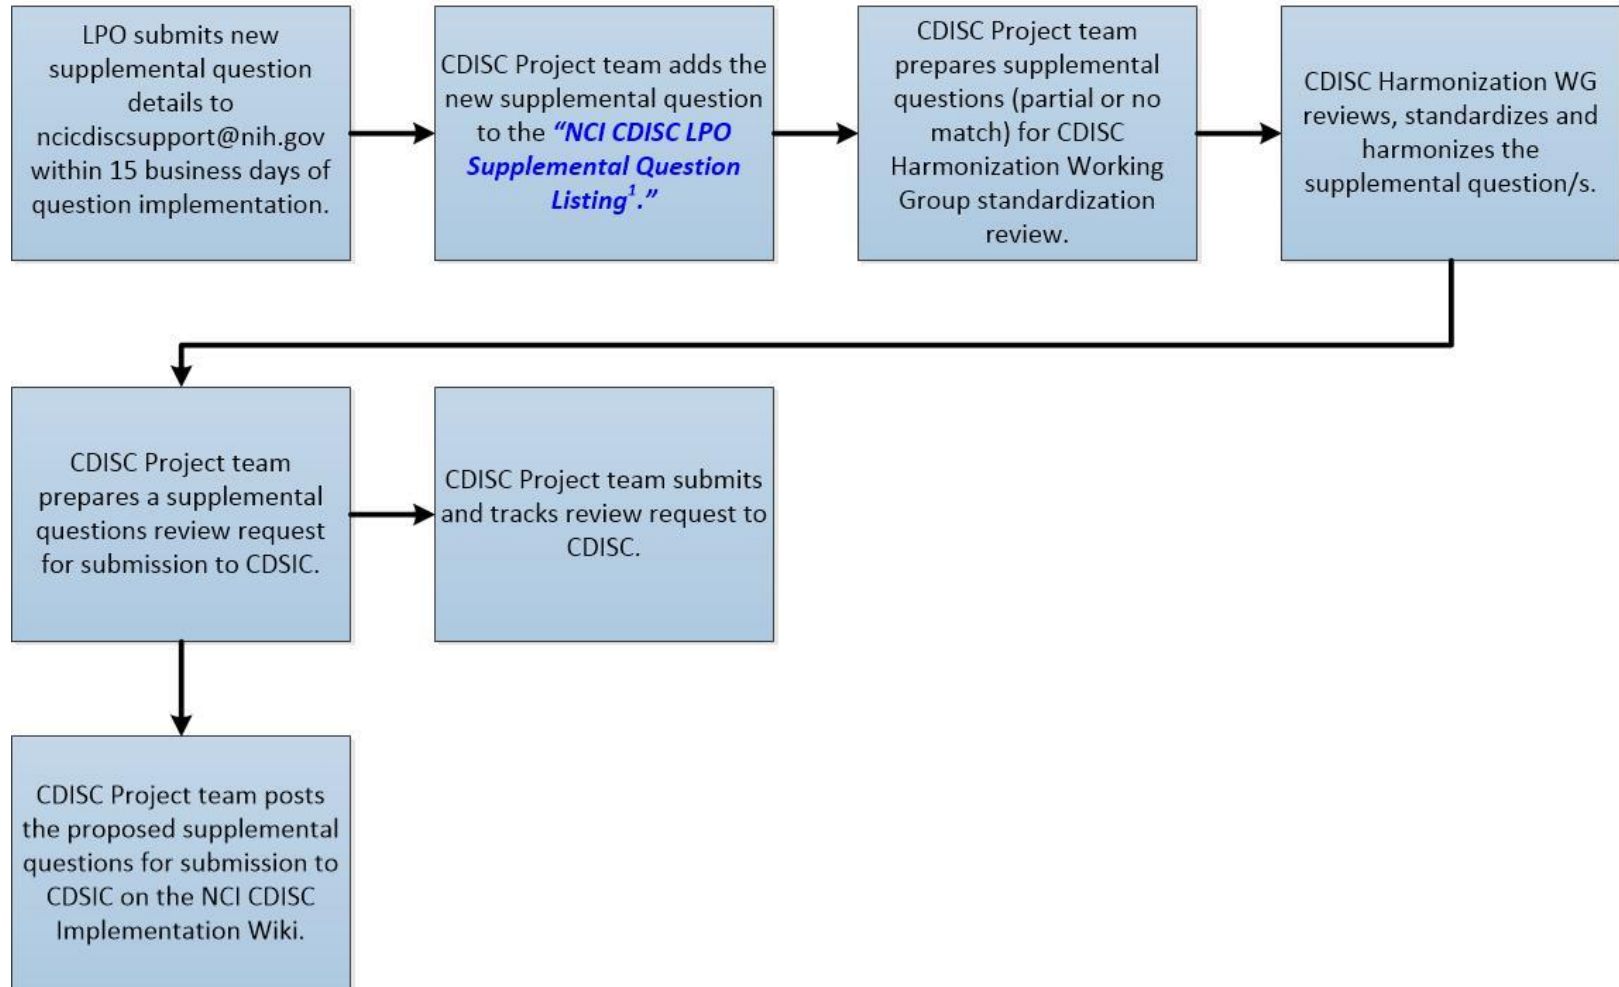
LPO submits new supplemental question details to ncicdiscsupport@nih.gov within 15 business days of question implementation.

CDISC Project team adds the new supplemental question to the "NCI CDISC LPO Supplemental Question Listing$^1$."

CDISC Project team prepares supplemental questions (partial or no match) for CDISC Harmonization Working Group standardization review.

CDISC Harmonization WG reviews, standardizes and harmonizes the supplemental question/s.

CDISC Project team prepares a supplemental questions review request for submission to CDSIC.

CDISC Project team submits and tracks review request to CDISC.

CDISC Project team posts the proposed supplemental questions for submission to CDSIC on the NCI CDISC Implementation Wiki.